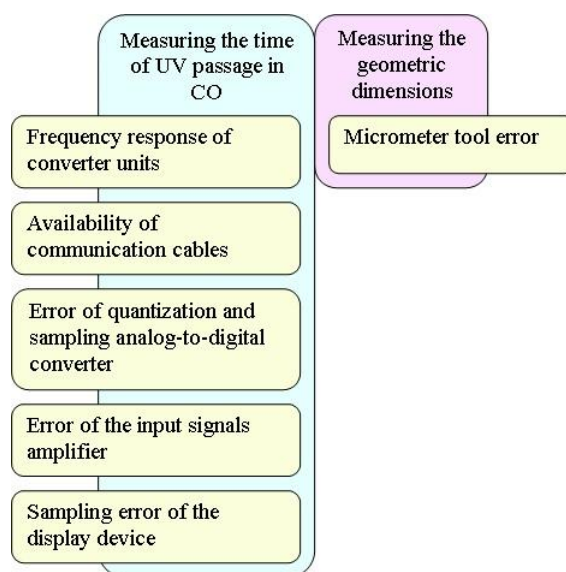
Measuring the time of UV passage in CO

Frequency response of converter units

Availability of communication cables

Error of quantization and sampling analog-to-digital converter

Error of the input signals amplifier

Sampling error of the display device

Measuring the geometric dimensions

Micrometer tool error